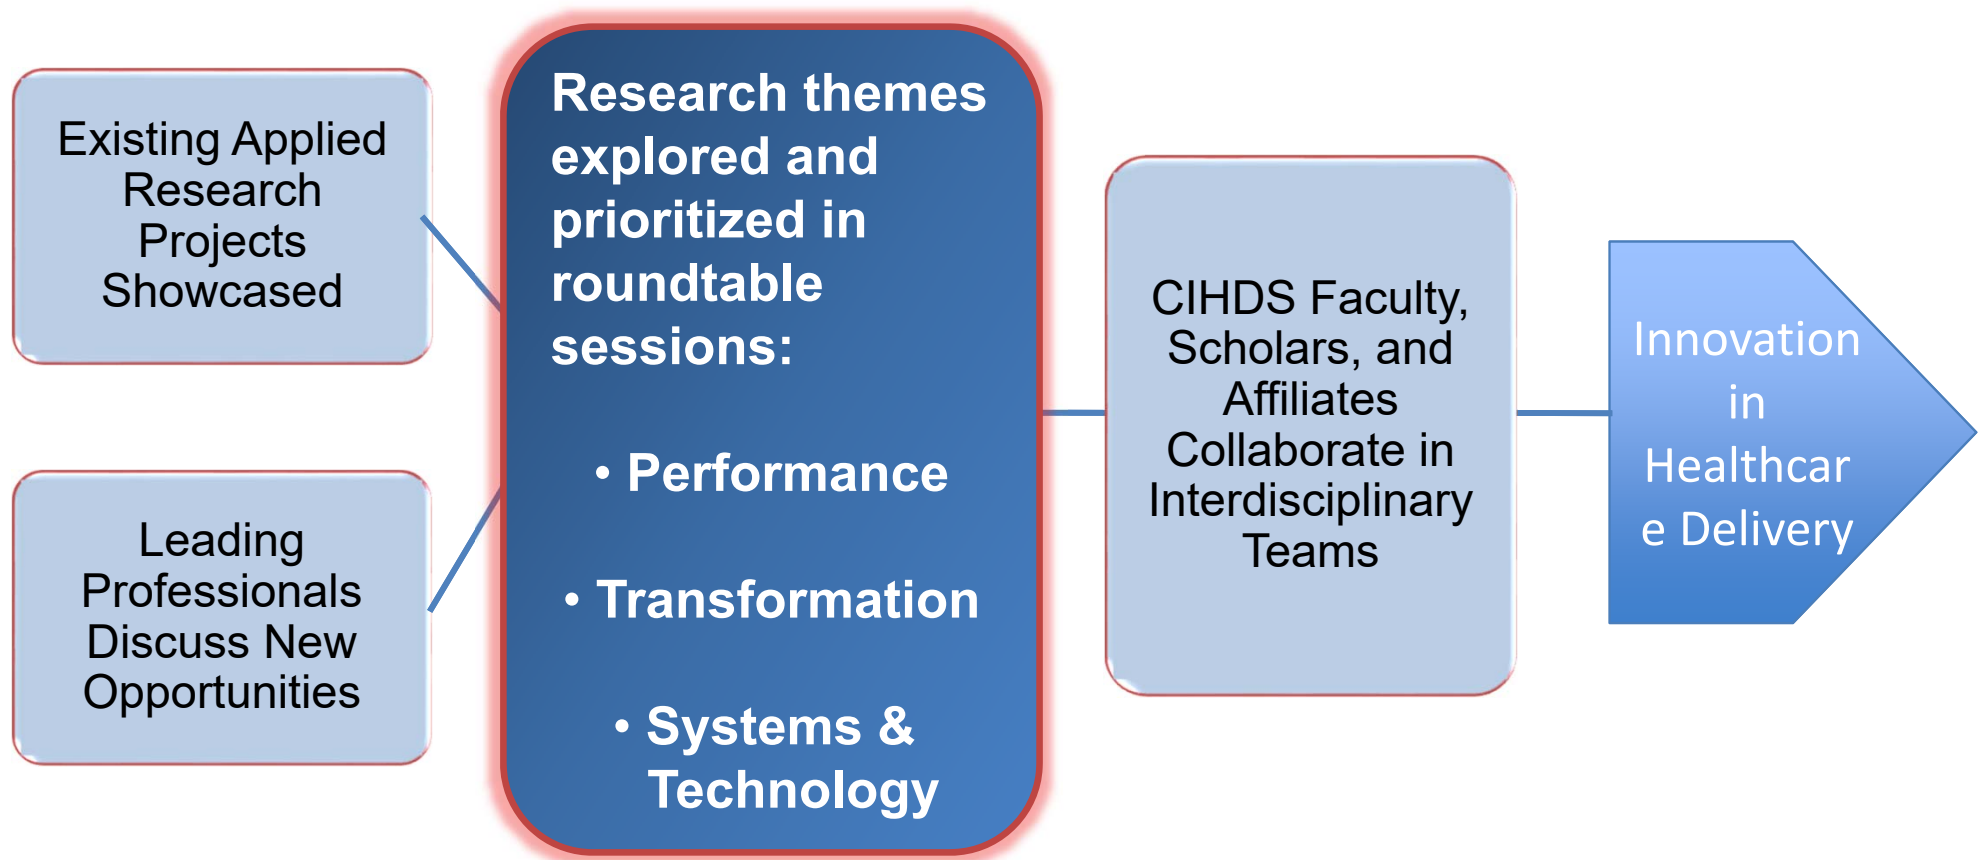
Existing Applied Research Projects Showcased

Leading Professionals Discuss New Opportunities

Research themes explored and prioritized in roundtable sessions:

• Performance

• Transformation

• Systems & Technology

CIHDS Faculty, Scholars, and Affiliates Collaborate in Interdisciplinary Teams

Innovation in Healthcare Delivery